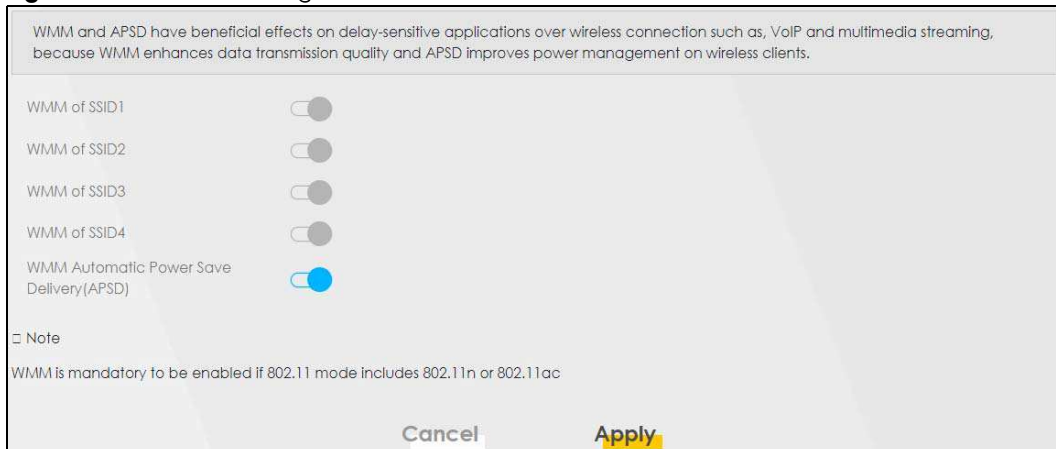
WMM and APSD have beneficial effects on delay-sensitive applications over wireless connection such as, VoIP and multimedia streaming, because WMM enhances data transmission quality and APSD improves power management on wireless clients.

WMM of SSID1

WMM of SSID2

WMM of SSID3

WMM of SSID4

WMM Automatic Power Save Delivery(APSD)

Note

WMM is mandatory to be enabled if 802.11 mode includes 802.11n or 802.11ac

Cancel

Apply